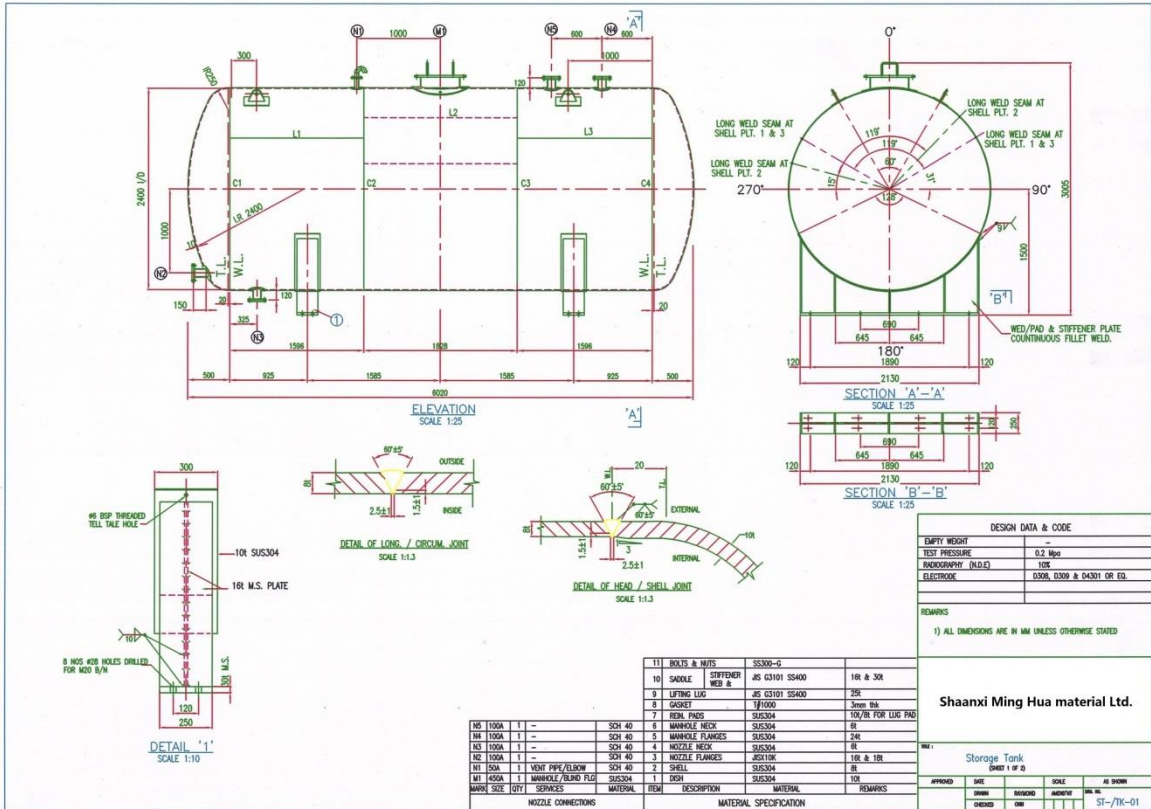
N1 1000 M1 N5 600 N4 600 'A' 1000
300 R250 120
L1 L2 L3
2400 I/D 1000 C1 C2 C3 C4 I.R. 2400 10
N2 T.L. W.L. W.L. T.L. 20 20 150 120 325 N3 ①
1596 1828 1596
500 925 1585 1585 925 500
6020
ELEVATION
SCALE 1:25
'A'

0°
LONG WELD SEAM AT SHELL PLT. 1 & 3
LONG WELD SEAM AT SHELL PLT. 2
LONG WELD SEAM AT SHELL PLT. 2
LONG WELD SEAM AT SHELL PLT. 1 & 3
119° 119° 60° 15° 31° 128°
270° 90°
3005 1500 9T
'B'
690 645 645
180°
120 1890 120
2130
WED/PAD & STIFFENER PLATE COUNTINUOUS FILLET WELD.
SECTION 'A'–'A'
SCALE 1:25

690 645 645 250
120 1890 120
2130
SECTION 'B'–'B'
SCALE 1:25

300
#6 BSP THREADED TELL TALE HOLE
10t SUS304
16t M.S. PLATE
10t
8 NOS #28 HOLES DRILLED FOR M20 B/N
100 M.S.
120
250
DETAIL '1'
SCALE 1:10

60°±5' OUTSIDE 8t 2.5±1 1.5±1 INSIDE
DETAIL OF LONG. / CIRCUM. JOINT
SCALE 1:1.3

20 60°±5' 60°±5' EXTERNAL 1.5±1 3 2.5±1 INTERNAL 10t
DETAIL OF HEAD / SHELL JOINT
SCALE 1:1.3

| DESIGN DATA & CODE | |
|---|---|
| EMPTY WEIGHT | – |
| TEST PRESSURE | 0.2 Mpa |
| RADIOGRAPHY (N.D.E) | 10% |
| ELECTRODE | D308, D309 & D4301 OR EQ. |

REMARKS
1) ALL DIMENSIONS ARE IN MM UNLESS OTHERWISE STATED

| MARK | SIZE | QTY | SERVICES | MATERIAL |
|---|---|---|---|---|
| N5 | 100A | 1 | – | SCH 40 |
| N4 | 100A | 1 | – | SCH 40 |
| N3 | 100A | 1 | – | SCH 40 |
| N2 | 100A | 1 | – | SCH 40 |
| N1 | 50A | 1 | VENT PIPE/ELBOW | SCH 40 |
| M1 | 450A | 1 | MANHOLE/BLIND FLG | SUS304 |

NOZZLE CONNECTIONS

| ITEM | DESCRIPTION | MATERIAL | REMARKS |
|---|---|---|---|
| 11 | BOLTS & NUTS | SS300-G | |
| 10 | SADDLE STIFFENER WEB & | JIS G3101 SS400 | 16t & 30t |
| 9 | LIFTING LUG | JIS G3101 SS400 | 25t |
| 8 | GASKET | T/1000 | 3mm thk |
| 7 | REIN. PADS | SUS304 | 10t/8t FOR LUG PAD |
| 6 | MANHOLE NECK | SUS304 | 6t |
| 5 | MANHOLE FLANGES | SUS304 | 24t |
| 4 | NOZZLE NECK | SUS304 | 8t |
| 3 | NOZZLE FLANGES | JISX10K | 16t & 18t |
| 2 | SHELL | SUS304 | 8t |
| 1 | DISH | SUS304 | 10t |

MATERIAL SPECIFICATION

Shaanxi Ming Hua material Ltd.

TITLE :
Storage Tank
(SHEET 1 OF 2)
APPROVED DATE SCALE AS SHOWN
DRAWN RAYMOND AMENDT DWG. NO.
CHECKED OWN ST–/TK–01